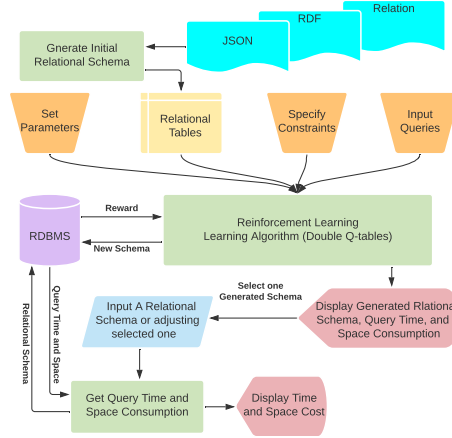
Relation

RDF

JSON

Genrate Initial Relational Schema

Set Parameters

Relational Tables

Specify Constraints

Input Queries

RDBMS

Reward

New Schema

Reinforcement Learning Learning Algorithm (Double Q-tables)

Select one Generated Schema

Input A Relational Schema or adjusting selected one

Display Generated Rlational Schema, Query Time, and Space Consumption

Query Time and Space

Relational Schema

Get Query Time and Space Consumption

Display Time and Space Cost